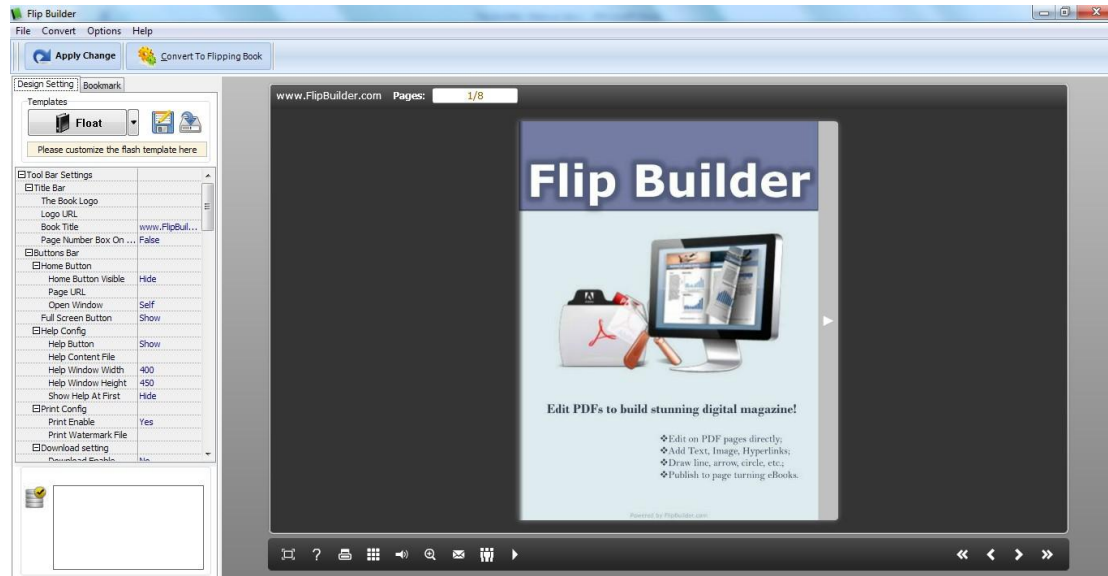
Flip Builder
File Convert Options Help
Apply Change
Convert To Flipping Book
Design Setting Bookmark
Templates
Float
Please customize the flash template here

| | |
|---|---|
| ⊟Tool Bar Settings | |
| ⊟Title Bar | |
| The Book Logo | |
| Logo URL | |
| Book Title | www.FlipBuil... |
| Page Number Box On ... | False |
| ⊟Buttons Bar | |
| ⊟Home Button | |
| Home Button Visible | Hide |
| Page URL | |
| Open Window | Self |
| Full Screen Button | Show |
| ⊟Help Config | |
| Help Button | Show |
| Help Content File | |
| Help Window Width | 400 |
| Help Window Height | 450 |
| Show Help At First | Hide |
| ⊟Print Config | |
| Print Enable | Yes |
| Print Watermark File | |
| ⊟Download setting | |
| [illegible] | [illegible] |

www.FlipBuilder.com Pages: 1/8

Flip Builder

Edit PDFs to build stunning digital magazine!

❖Edit on PDF pages directly;
❖Add Text, Image, Hyperlinks;
❖Draw line, arrow, circle, etc.;
❖Publish to page turning eBooks.

Powered by FlipBuilder.com